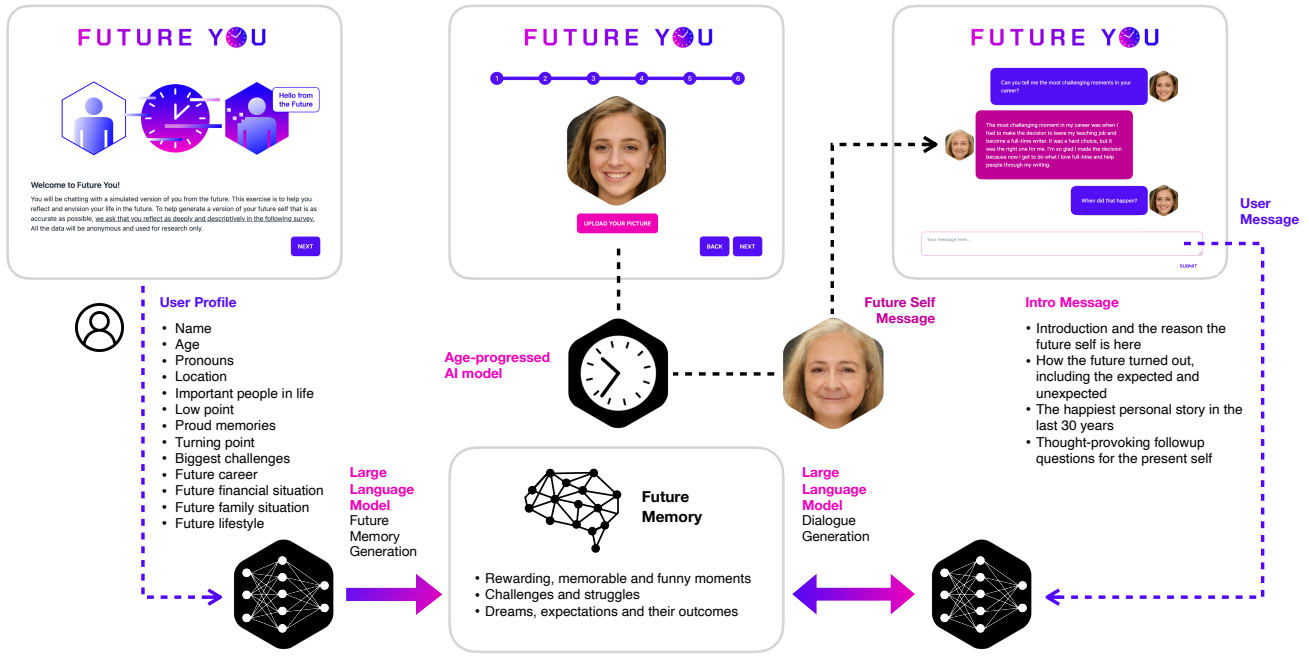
FUTURE YOU

Hello from the Future

Welcome to Future You!

You will be chatting with a simulated version of you from the future. This exercise is to help you reflect and envision your life in the future. To help generate a version of your future self that is as accurate as possible, we ask that you reflect as deeply and descriptively in the following survey. All the data will be anonymous and used for research only.

NEXT

FUTURE YOU

1 2 3 4 5 6

UPLOAD YOUR PICTURE

BACK NEXT

FUTURE YOU

Can you tell me the most challenging moments in your career?

The most challenging moment in my career was when I had to make the decision to leave my teaching job and become a full-time writer. It was a hard choice, but it was the right one for me. I'm so glad I made the decision because now I get to do what I love full-time and help people through my writing.

When did that happen?

Your message here...

SUBMIT

User Message

User Profile
• Name
• Age
• Pronouns
• Location
• Important people in life
• Low point
• Proud memories
• Turning point
• Biggest challenges
• Future career
• Future financial situation
• Future family situation
• Future lifestyle

Age-progressed AI model

Future Self Message

Intro Message
• Introduction and the reason the future self is here
• How the future turned out, including the expected and unexpected
• The happiest personal story in the last 30 years
• Thought-provoking followup questions for the present self

Large Language Model
Future Memory Generation

Future Memory
• Rewarding, memorable and funny moments
• Challenges and struggles
• Dreams, expectations and their outcomes

Large Language Model
Dialogue Generation